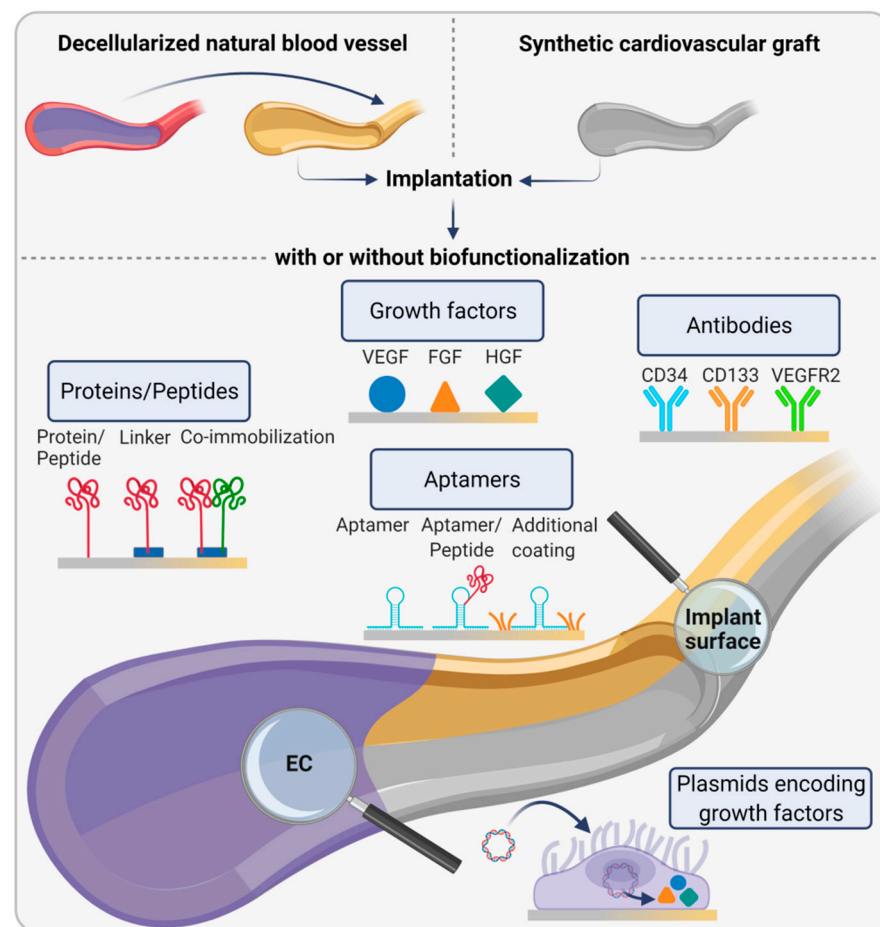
Decellularized natural blood vessel

Synthetic cardiovascular graft

Implantation

with or without biofunctionalization

Growth factors

VEGF FGF HGF

Antibodies

CD34 CD133 VEGFR2

Proteins/Peptides

Protein/ Peptide Linker Co-immobilization

Aptamers

Aptamer Aptamer/ Peptide Additional coating

Implant surface

EC

Plasmids encoding growth factors